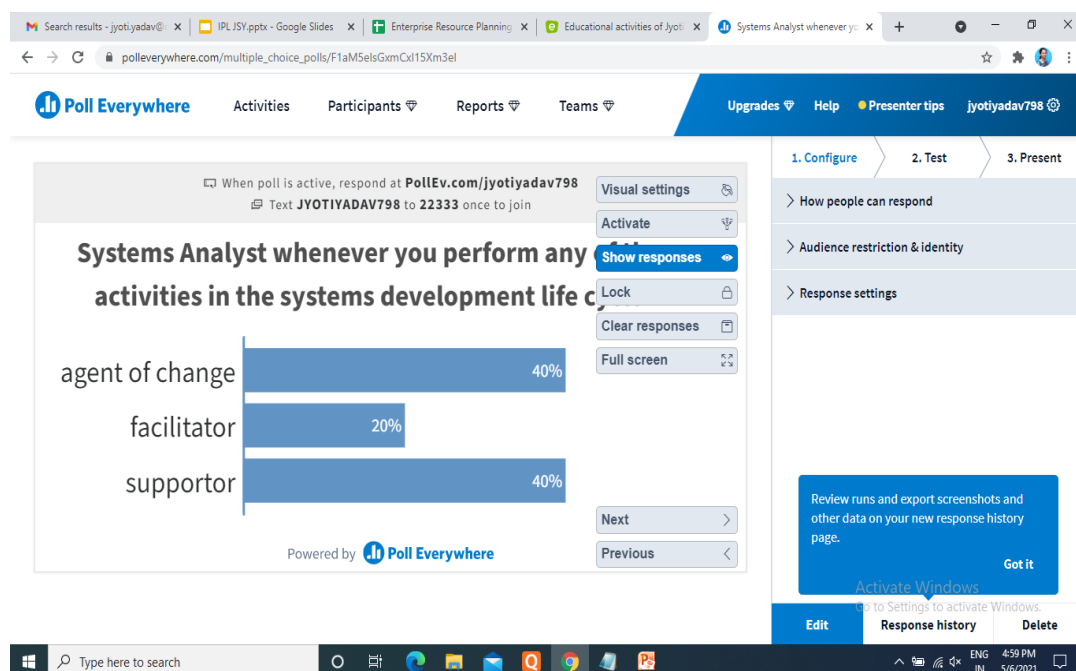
Search results - jyoti.yadav@ ×
IPL JSY.pptx - Google Slides ×
Enterprise Resource Planning ×
Educational activities of Jyoti ×
Systems Analyst whenever yo ×
+

polleverywhere.com/multiple_choice_polls/F1aM5elsGxmCxl15Xm3el

Poll Everywhere
Activities
Participants
Reports
Teams
Upgrades
Help
Presenter tips
jyotiyadav798

When poll is active, respond at PollEv.com/jyotiyadav798
Text JYOTIYADAV798 to 22333 once to join

Systems Analyst whenever you perform any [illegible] activities in the systems development life c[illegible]

agent of change 40%
facilitator 20%
supportor 40%

Powered by Poll Everywhere

Visual settings
Activate
Show responses
Lock
Clear responses
Full screen
Next
Previous

1. Configure
2. Test
3. Present
How people can respond
Audience restriction & identity
Response settings

Review runs and export screenshots and other data on your new response history page.
Got it

Activate Windows
Go to Settings to activate Windows.

Edit
Response history
Delete

Type here to search
ENG IN
4:59 PM
5/6/2021